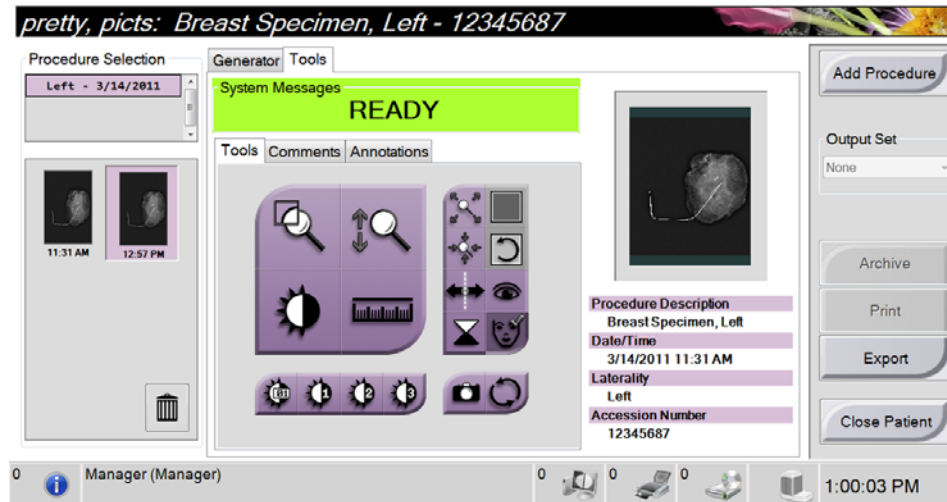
pretty, picts: Breast Specimen, Left - 12345687

Procedure Selection

Left - 3/14/2011

11:31 AM

12:57 PM

Generator Tools

System Messages

READY

Tools Comments Annotations

Procedure Description

Breast Specimen, Left

Date/Time

3/14/2011 11:31 AM

Laterality

Left

Accession Number

12345687

Add Procedure

Output Set

None

Archive

Print

Export

Close Patient

0 Manager (Manager)

0 0 0

1:00:03 PM